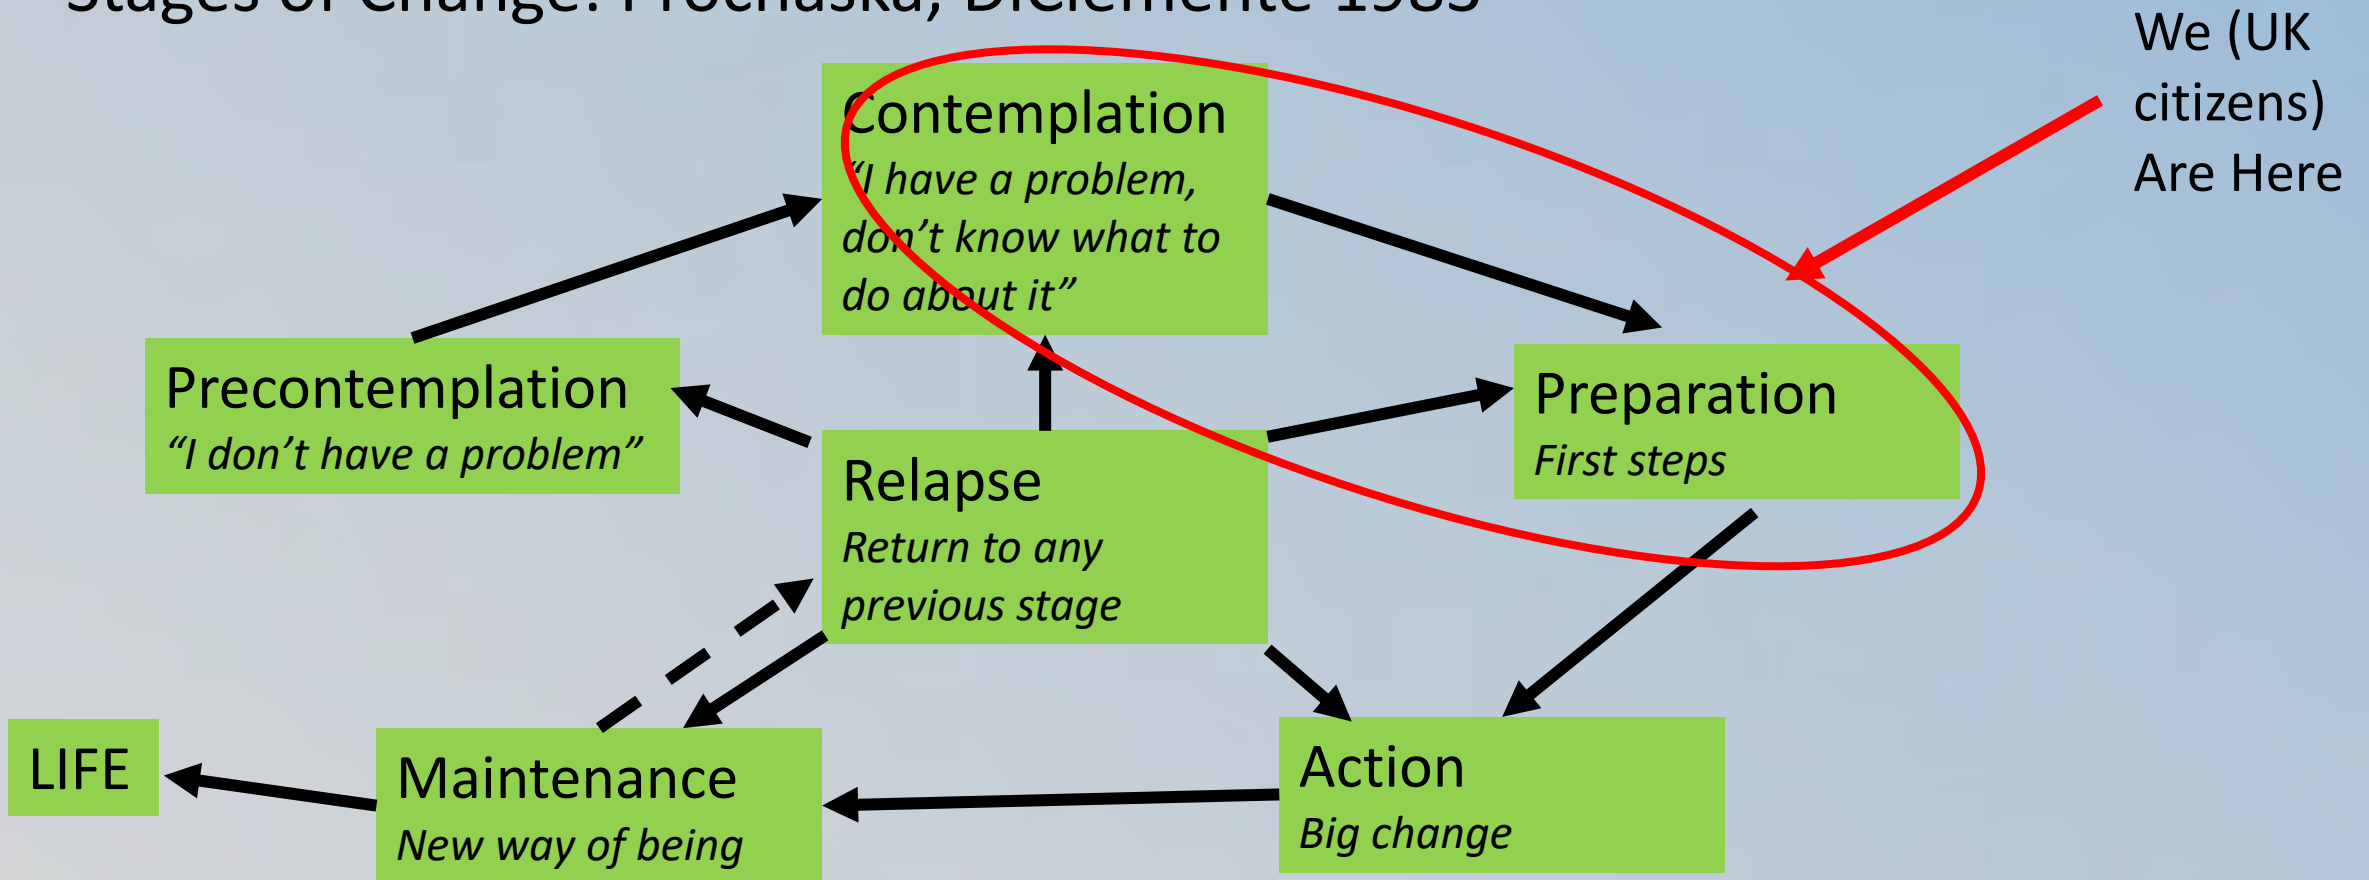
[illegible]

We (UK citizens) Are Here

Contemplation
"I have a problem, don't know what to do about it"

Precontemplation
"I don't have a problem"

Preparation
First steps

Relapse
Return to any previous stage

LIFE

Maintenance
New way of being

Action
Big change